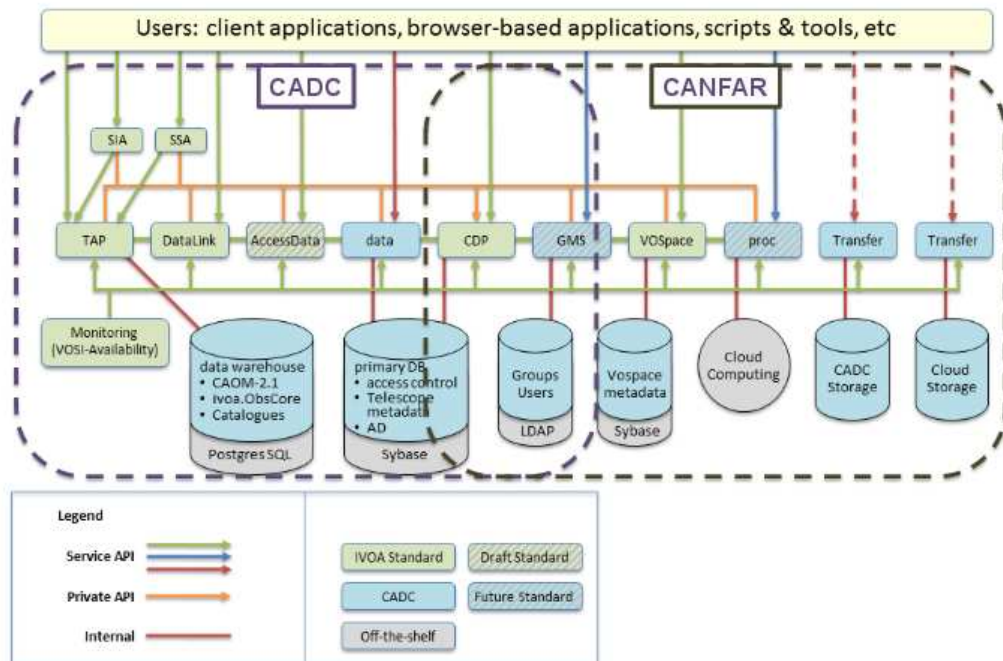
Users: client applications, browser-based applications, scripts & tools, etc

CADC

CANFAR

SIA

SSA

TAP

DataLink

AccessData

data

CDP

GMS

VOSpace

proc

Transfer

Transfer

Monitoring (VOSI-Availability)

data warehouse
• CAOM-2.1
• ivoa.ObsCore
• Catalogues

Postgres SQL

primary DB
• access control
• Telescope metadata
• AD

Sybase

Groups Users

LDAP

Vospace metadata

Sybase

Cloud Computing

CADC Storage

Cloud Storage

Legend

Service API

Private API

Internal

IVOA Standard

Draft Standard

CADC

Future Standard

Off-the-shelf